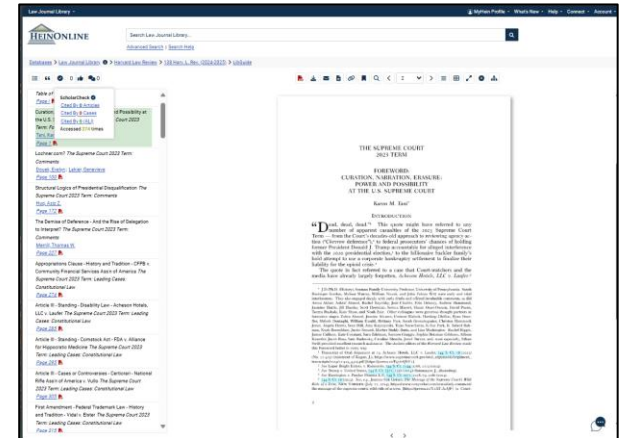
Law Journal Library ▾

MyHein Profile ▾ What's New ▾ Help ▾ Contact ▾ Account ▾

HEINONLINE

Search Law Journal Library...

Advanced Search | Search Help

Database > Law Journal Library > Harvard Law Review > 138 Harv. L. Rev. (2024-2025) > Issue 1

Table of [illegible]
Page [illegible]

ScholarCheck
Cited By 8 Articles
Cited By 0 Cases
Cited By 0 ALI
Accessed 274 times

Curation, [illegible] and Possibility at the U.S. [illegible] Court 2023 Term: Fo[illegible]
Tani, Kar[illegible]
Page 1

Lochner.com? The Supreme Court 2023 Term: Comments
Douek, Evelyn; Lakier, Genevieve
Page 100

Structural Logics of Presidential Disqualification: The Supreme Court 2023 Term: Comments
Huq, Aziz Z.
Page 172

The Demise of Deference - And the Rise of Delegation to Interpret? The Supreme Court 2023 Term: Comments
Merrill, Thomas W.
Page 227

Appropriations Clause - History and Tradition - CFPB v. Community Financial Services Assin of America The Supreme Court 2023 Term: Leading Cases: Constitutional Law
Page 276

Article III - Standing - Disability Law - Acheson Hotels, LLC v. Laufer The Supreme Court 2023 Term: Leading Cases: Constitutional Law
Page 285

Article III - Standing - Comstock Act - FDA v. Alliance for Hippocratic Medicine The Supreme Court 2023 Term: Leading Cases: Constitutional Law
Page 295

Article III - Cases or Controversies - Certiorari - National Rifle Ass'n of America v. Vullo The Supreme Court 2023 Term: Leading Cases: Constitutional Law
Page 305

First Amendment - Federal Trademark Law - History and Tradition - Vidal v. Elster The Supreme Court 2023 Term: Leading Cases: Constitutional Law
Page 315

THE SUPREME COURT
2023 TERM

FOREWORD:
CURATION, NARRATION, ERASURE:
POWER AND POSSIBILITY
AT THE U.S. SUPREME COURT

Karen M. Tani

INTRODUCTION

"Dead, dead, dead." This quote might have referred to any number of apparent casualties of the 2023 Supreme Court Term — from the Court's decades-old approach to reviewing agency action ("Chevron deference") to federal prosecutors' chances of holding former President Donald J. Trump accountable for alleged interference with the 2020 presidential election, to the billionaire Sackler family's bold attempt to use a corporate bankruptcy settlement to finalize their liability for the opioid crisis.

The quote in fact referred to a case that Court-watchers and the media have already largely forgotten, Acheson Hotels, LLC v. Laufer.

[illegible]